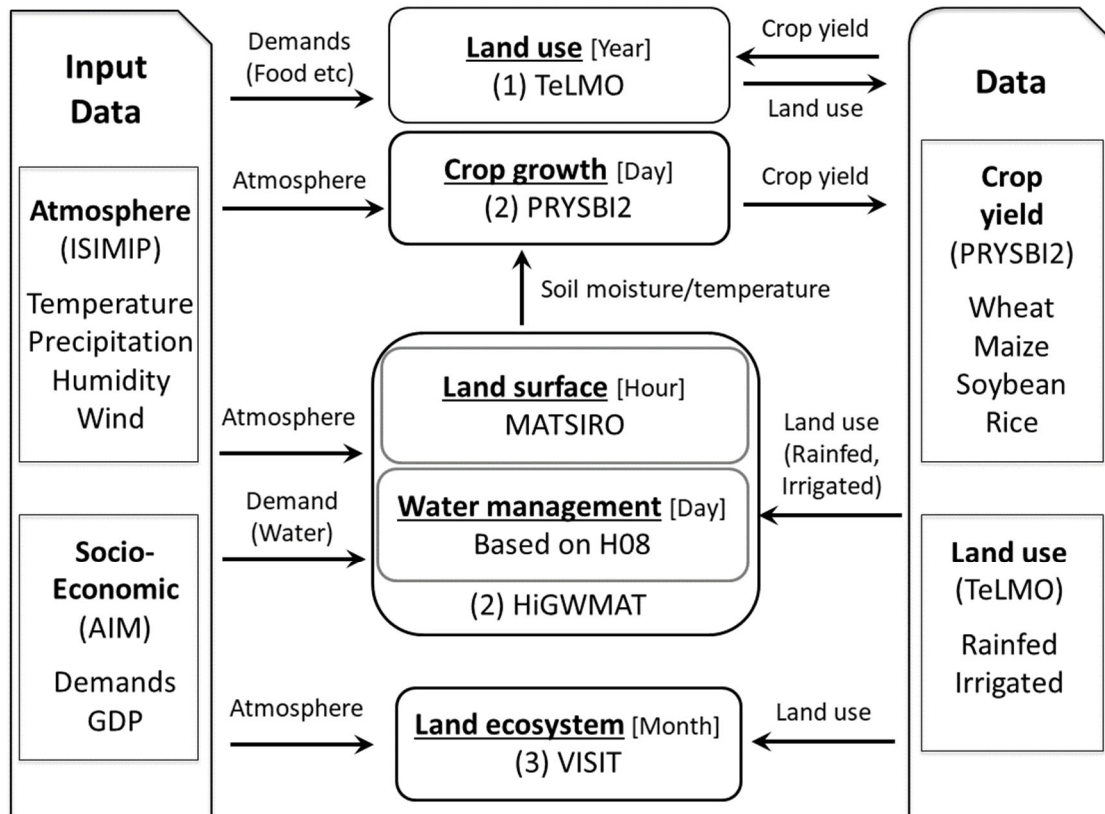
Input Data

Atmosphere (ISIMIP)

Temperature
Precipitation
Humidity
Wind

Socio-Economic (AIM)

Demands
GDP

Demands (Food etc)

Land use [Year]
(1) TeLMO

Crop yield

Land use

Atmosphere

Crop growth [Day]
(2) PRYSBI2

Crop yield

Soil moisture/temperature

Atmosphere

Land surface [Hour]
MATSIRO

Demand (Water)

Water management [Day]
Based on H08

(2) HiGWMAT

Land use (Rainfed, Irrigated)

Atmosphere

Land ecosystem [Month]
(3) VISIT

Land use

Data

Crop yield (PRYSBI2)

Wheat
Maize
Soybean
Rice

Land use (TeLMO)

Rainfed
Irrigated